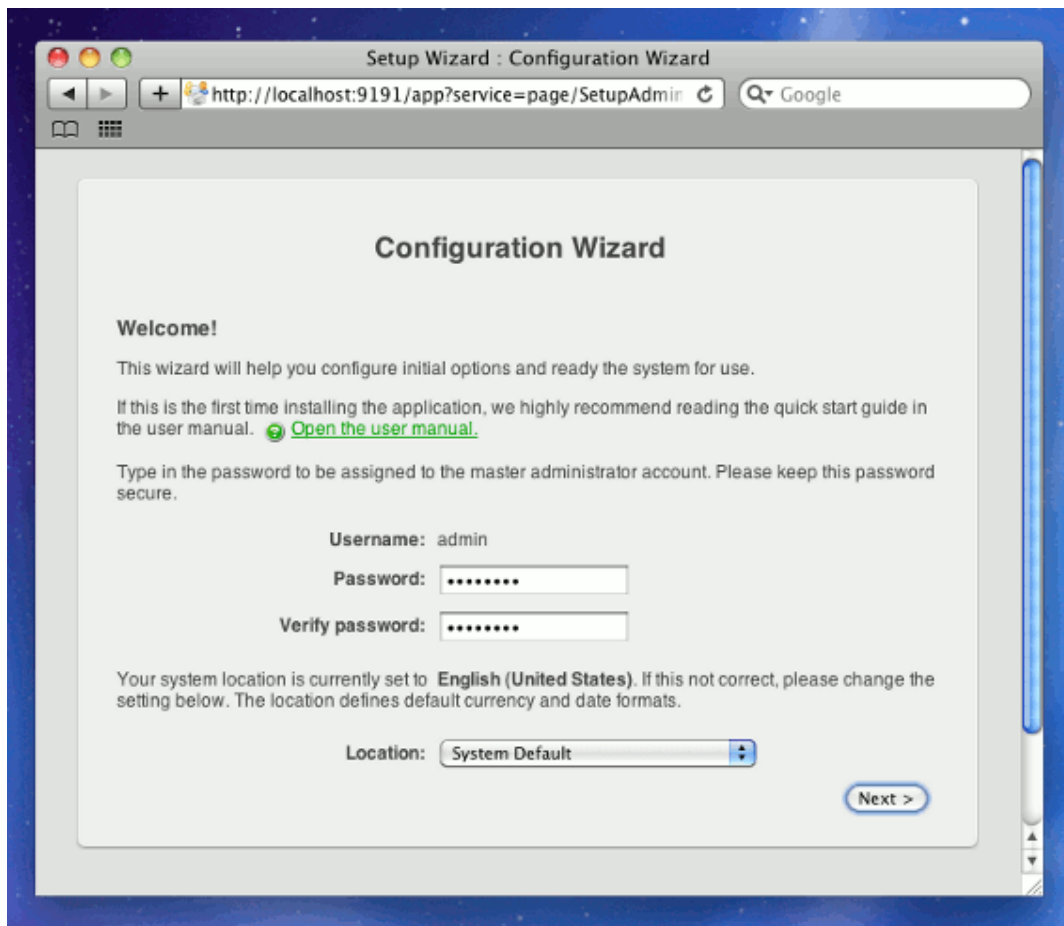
Setup Wizard : Configuration Wizard

http://localhost:9191/app?service=page/SetupAdmin

Google

Configuration Wizard

Welcome!

This wizard will help you configure initial options and ready the system for use.

If this is the first time installing the application, we highly recommend reading the quick start guide in the user manual. Open the user manual.

Type in the password to be assigned to the master administrator account. Please keep this password secure.

Username: admin

Password: •••••••••

Verify password: •••••••••

Your system location is currently set to English (United States). If this not correct, please change the setting below. The location defines default currency and date formats.

Location: System Default

Next >